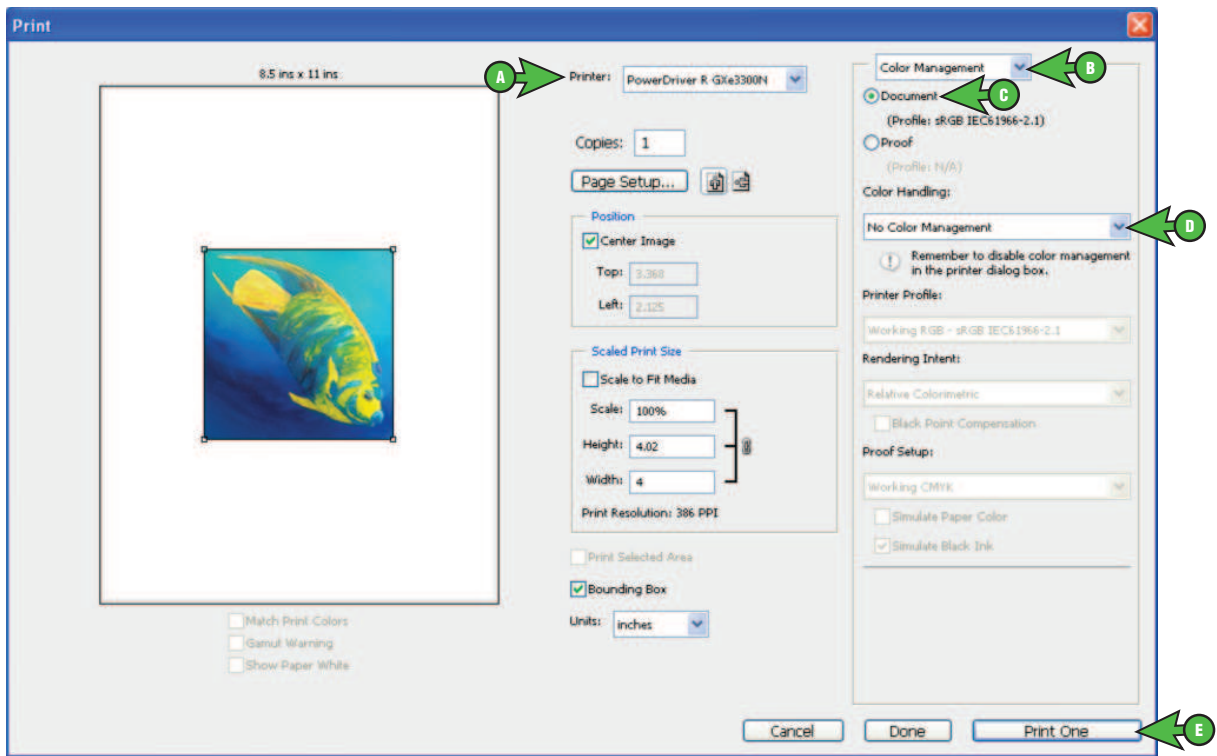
Print

8.5 ins x 11 ins

A

Printer: PowerDriver R GXe3300N

Copies: 1

Page Setup...

Position

Center Image

Top: 3.368

Left: 2.125

Scaled Print Size

Scale to Fit Media

Scale: 100%

Height: 4.02

Width: 4

Print Resolution: 386 PPI

Print Selected Area

Bounding Box

Units: inches

Match Print Colors

Gamut Warning

Show Paper White

Color Management

B

Document

C

(Profile: sRGB IEC61966-2.1)

Proof

(Profile: N/A)

Color Handling:

No Color Management

D

Remember to disable color management in the printer dialog box.

Printer Profile:

Working RGB - sRGB IEC61966-2.1

Rendering Intent:

Relative Colorimetric

Black Point Compensation

Proof Setup:

Working CMYK

Simulate Paper Color

Simulate Black Ink

Cancel

Done

Print One

E